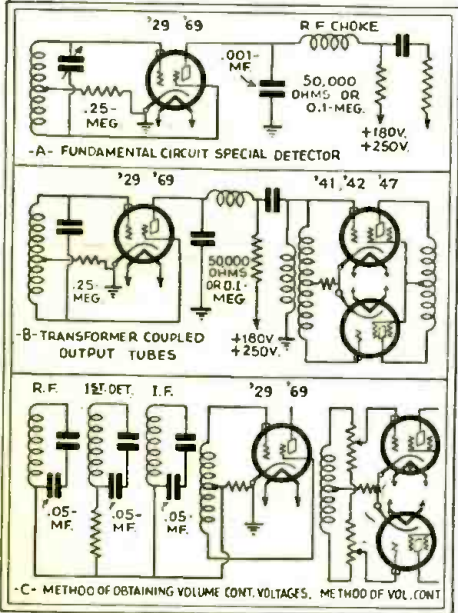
'29 '69

R.F. CHOKE

.001-MF.

.25-MEG.

50,000 OHMS OR 0.1-MEG.

+180V. +250V.

-A- FUNDAMENTAL CIRCUIT SPECIAL DETECTOR

'29 '69

'41 '42 47

.25 MEG.

50000 OHMS OR 0.1-MEG.

+180V. +250V.

-B- TRANSFORMER COUPLED OUTPUT TUBES

R.F.

1ST DET.

I.F.

'29 '69

.05-MF.

.05-MF.

.05-MF.

-C- METHOD OF OBTAINING VOLUME CONT. VOLTAGES. METHOD OF VOL. CONT.